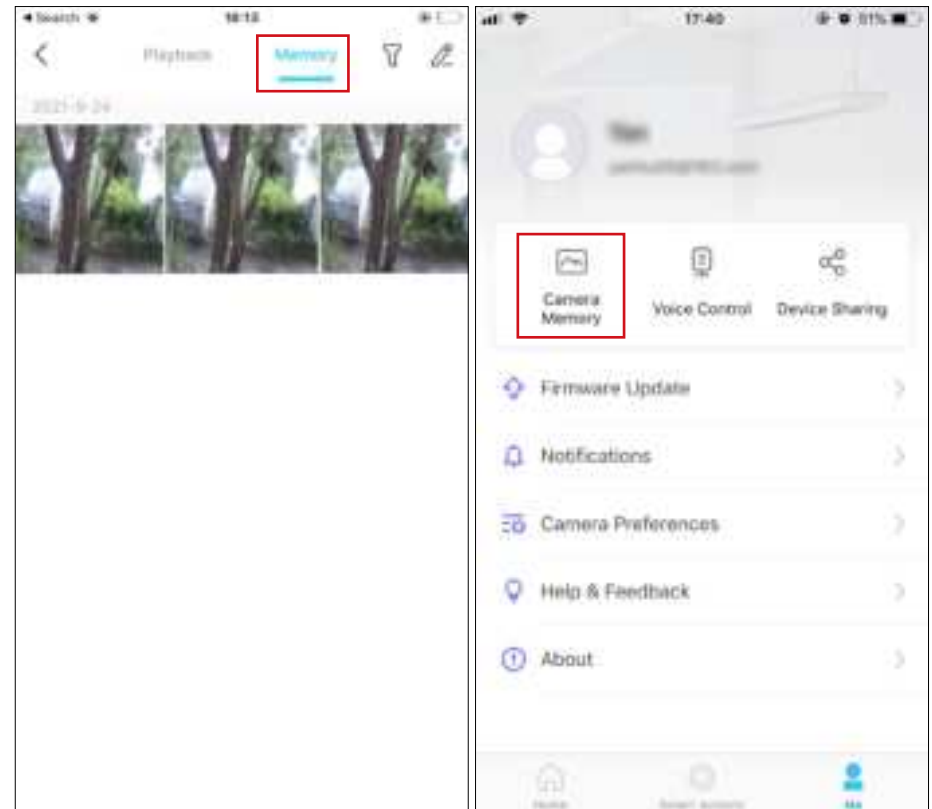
◀ Search 16:13

Playback Memory

2021-9-24

17:40 51%

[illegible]

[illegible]

Camera Memory

Voice Control

Device Sharing

Firmware Update

Notifications

Camera Preferences

Help & Feedback

About

Home

Smart Actions

Me